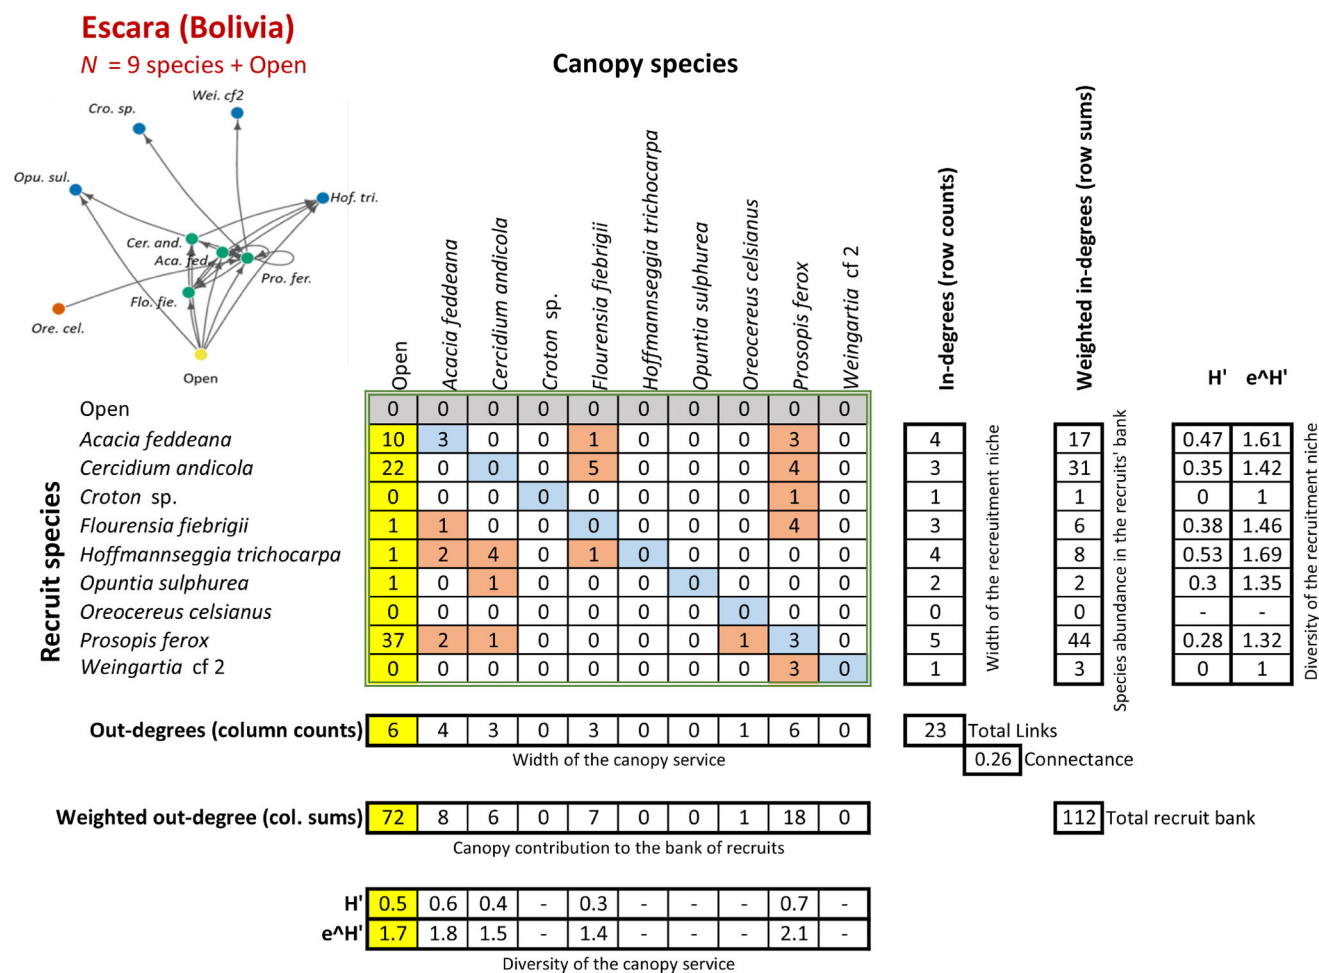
Escara (Bolivia)
$N$ = 9 species + Open

Cro. sp.
Wei. cf2
Opu. sul.
Hof. tri.
Cer. and.
Aca. fed.
Pro. fer.
Flo. fie.
Ore. cel.
Open

Canopy species

Recruit species

| | Open | Acacia feddeana | Cercidium andicola | Croton sp. | Flourensia fiebrigii | Hoffmannseggia trichocarpa | Opuntia sulphurea | Oreocereus celsianus | Prosopis ferox | Weingartia cf 2 |
|---|---|---|---|---|---|---|---|---|---|---|
| Open | 0 | 0 | 0 | 0 | 0 | 0 | 0 | 0 | 0 | 0 |
| Acacia feddeana | 10 | 3 | 0 | 0 | 1 | 0 | 0 | 0 | 3 | 0 |
| Cercidium andicola | 22 | 0 | 0 | 0 | 5 | 0 | 0 | 0 | 4 | 0 |
| Croton sp. | 0 | 0 | 0 | 0 | 0 | 0 | 0 | 0 | 1 | 0 |
| Flourensia fiebrigii | 1 | 1 | 0 | 0 | 0 | 0 | 0 | 0 | 4 | 0 |
| Hoffmannseggia trichocarpa | 1 | 2 | 4 | 0 | 1 | 0 | 0 | 0 | 0 | 0 |
| Opuntia sulphurea | 1 | 0 | 1 | 0 | 0 | 0 | 0 | 0 | 0 | 0 |
| Oreocereus celsianus | 0 | 0 | 0 | 0 | 0 | 0 | 0 | 0 | 0 | 0 |
| Prosopis ferox | 37 | 2 | 1 | 0 | 0 | 0 | 0 | 1 | 3 | 0 |
| Weingartia cf 2 | 0 | 0 | 0 | 0 | 0 | 0 | 0 | 0 | 3 | 0 |

| In-degrees (row counts) | Weighted in-degrees (row sums) | H' | e^H' |
|---|---|---|---|
| 4 | 17 | 0.47 | 1.61 |
| 3 | 31 | 0.35 | 1.42 |
| 1 | 1 | 0 | 1 |
| 3 | 6 | 0.38 | 1.46 |
| 4 | 8 | 0.53 | 1.69 |
| 2 | 2 | 0.3 | 1.35 |
| 0 | 0 | - | - |
| 5 | 44 | 0.28 | 1.32 |
| 1 | 3 | 0 | 1 |

Width of the recruitment niche
Species abundance in the recruits' bank
Diversity of the recruitment niche

| Out-degrees (column counts) | 6 | 4 | 3 | 0 | 3 | 0 | 0 | 1 | 6 | 0 |
|---|---|---|---|---|---|---|---|---|---|---|

Width of the canopy service

23 Total Links
0.26 Connectance

| Weighted out-degree (col. sums) | 72 | 8 | 6 | 0 | 7 | 0 | 0 | 1 | 18 | 0 |
|---|---|---|---|---|---|---|---|---|---|---|

112 Total recruit bank

Canopy contribution to the bank of recruits

| H' | 0.5 | 0.6 | 0.4 | - | 0.3 | - | - | - | 0.7 | - |
|---|---|---|---|---|---|---|---|---|---|---|
| e^H' | 1.7 | 1.8 | 1.5 | - | 1.4 | - | - | - | 2.1 | - |

Diversity of the canopy service